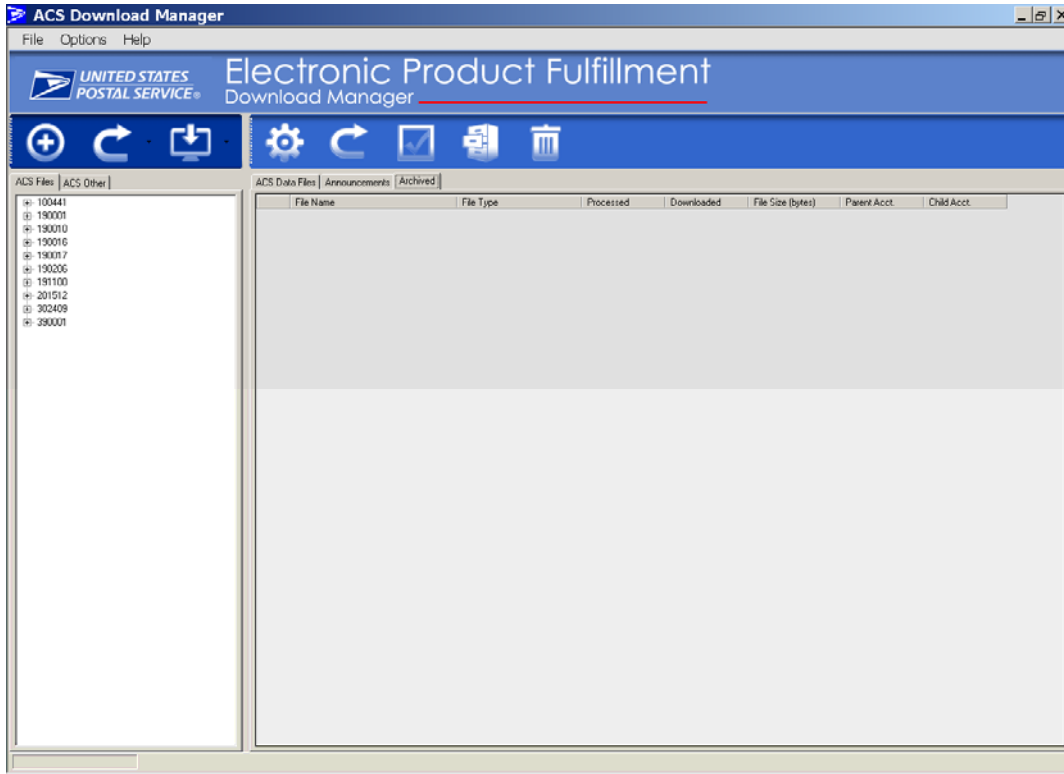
ACS Download Manager

File Options Help

UNITED STATES POSTAL SERVICE®

Electronic Product Fulfillment
Download Manager

ACS Files | ACS Other

100441
190001
190010
190016
190017
190206
191100
201512
302409
390001

ACS Data Files | Announcements | Archived

| File Name | File Type | Processed | Downloaded | File Size (bytes) | Parent Acct. | Child Acct. |
|---|---|---|---|---|---|---|